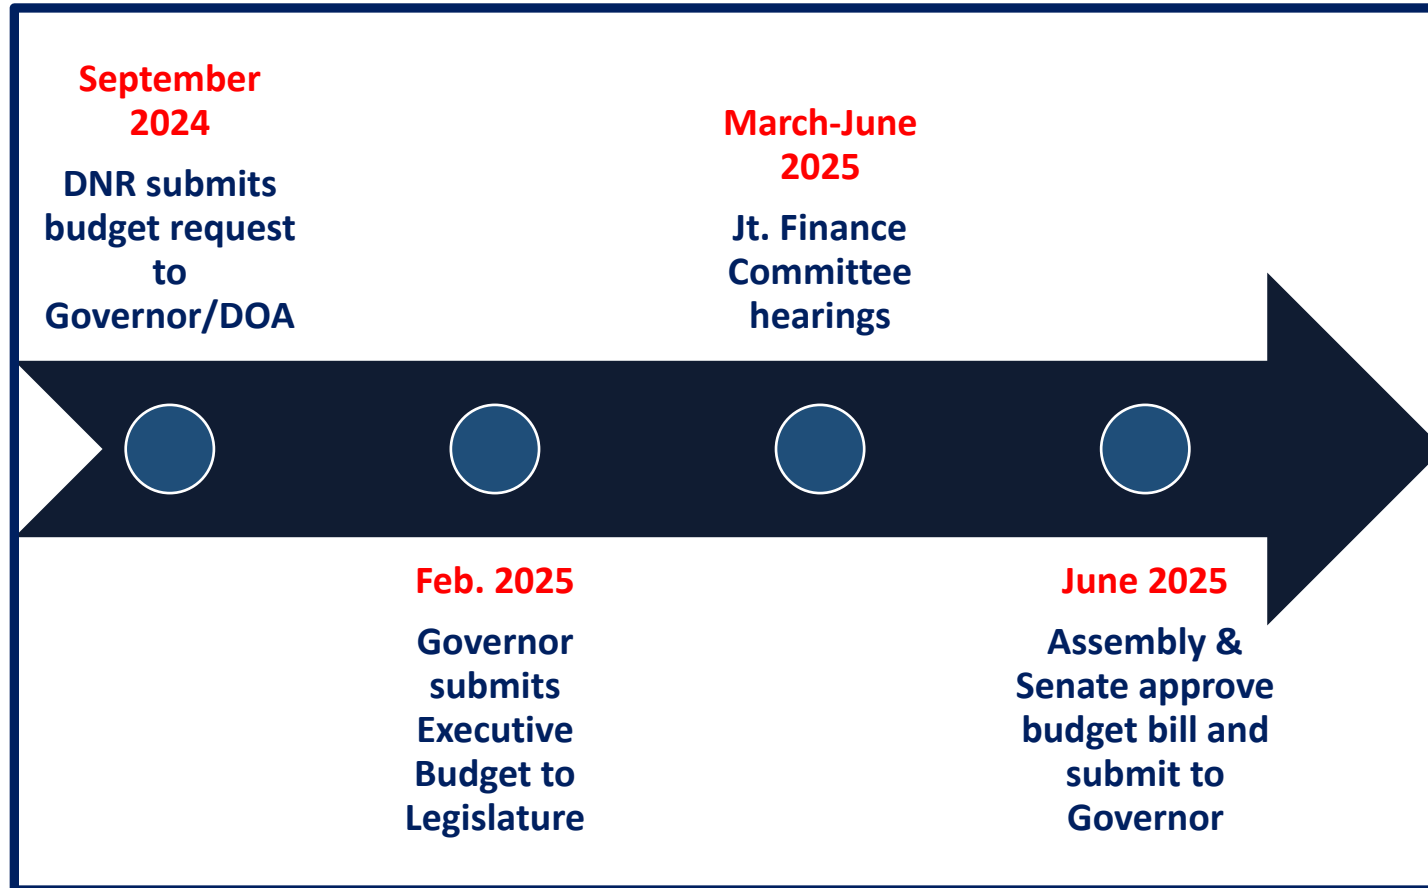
September 2024

DNR submits budget request to Governor/DOA

March-June 2025

Jt. Finance Committee hearings

Feb. 2025

Governor submits Executive Budget to Legislature

June 2025

Assembly & Senate approve budget bill and submit to Governor